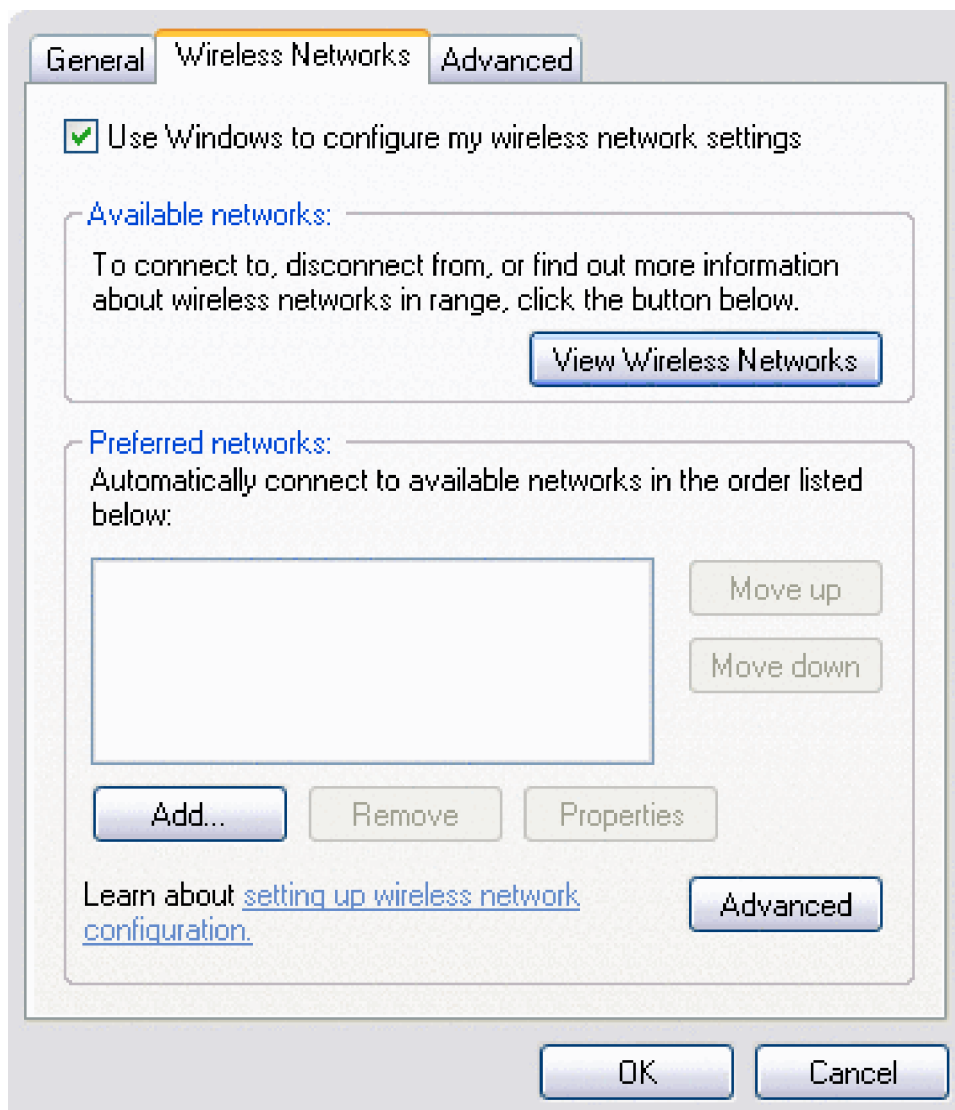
General | Wireless Networks | Advanced

Use Windows to configure my wireless network settings

Available networks:

To connect to, disconnect from, or find out more information about wireless networks in range, click the button below.

View Wireless Networks

Preferred networks:

Automatically connect to available networks in the order listed below:

Move up

Move down

Add...

Remove

Properties

Learn about setting up wireless network configuration.

Advanced

OK

Cancel